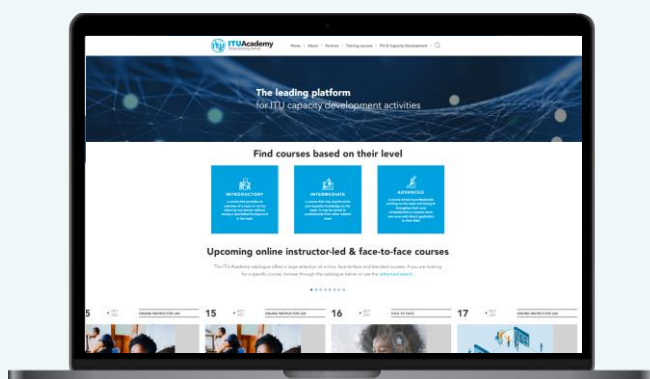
ITUAcademy

Home | About | Partners | Training courses | ITU-D Capacity Development

The leading platform
for ITU capacity development activities

Find courses based on their level

INTRODUCTORY

INTERMEDIATE

ADVANCED

Upcoming online instructor-led & face-to-face courses

The ITU Academy catalogue offers a large selection of online, face-to-face and blended courses. If you are looking for a specific course, browse through the catalogue below or use the advanced search.

15 ONLINE INSTRUCTOR LED

15 ONLINE INSTRUCTOR LED

16 FACE TO FACE

17 ONLINE INSTRUCTOR LED